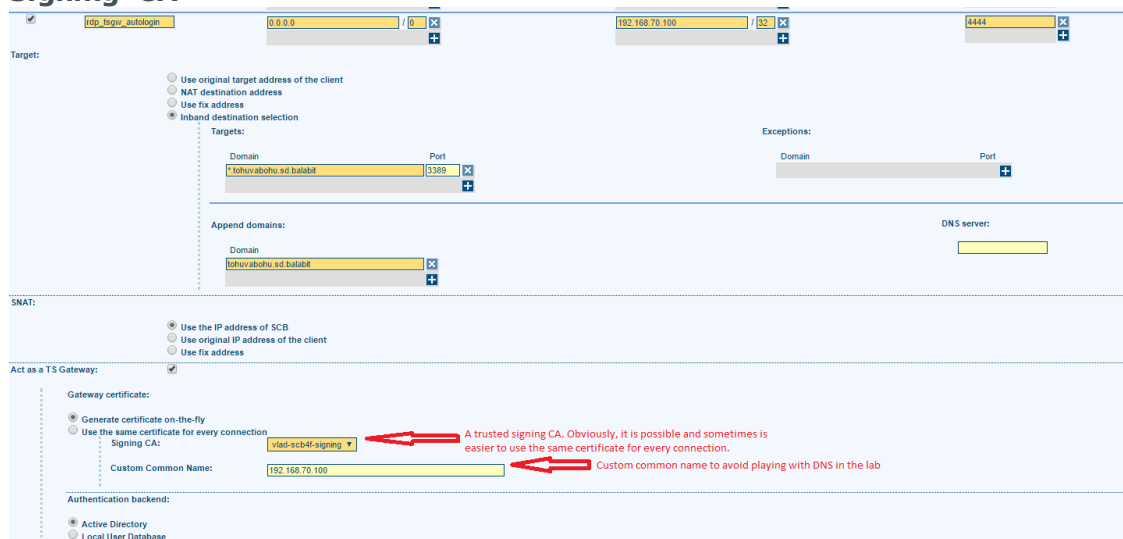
Signing CA

rdp_tsgw_autologin

0.0.0.0 / 0

192.168.70.100 / 32

4444

Target:

Use original target address of the client
NAT destination address
Use fix address
Inband destination selection

Targets:

| Domain | Port |
|---|---|
| *.tohuvabohu.sd.balabit | 3389 |

Exceptions:

| Domain | Port |
|---|---|

Append domains:

Domain
tohuvabohu.sd.balabit

DNS server:

SNAT:

Use the IP address of SCB
Use original IP address of the client
Use fix address

Act as a TS Gateway:

Gateway certificate:

Generate certificate on-the-fly
Use the same certificate for every connection

Signing CA: vlad-scb4f-signing

A trusted signing CA. Obviously, it is possible and sometimes is easier to use the same certificate for every connection.

Custom Common Name: 192.168.70.100

Custom common name to avoid playing with DNS in the lab

Authentication backend:

Active Directory
Local User Database